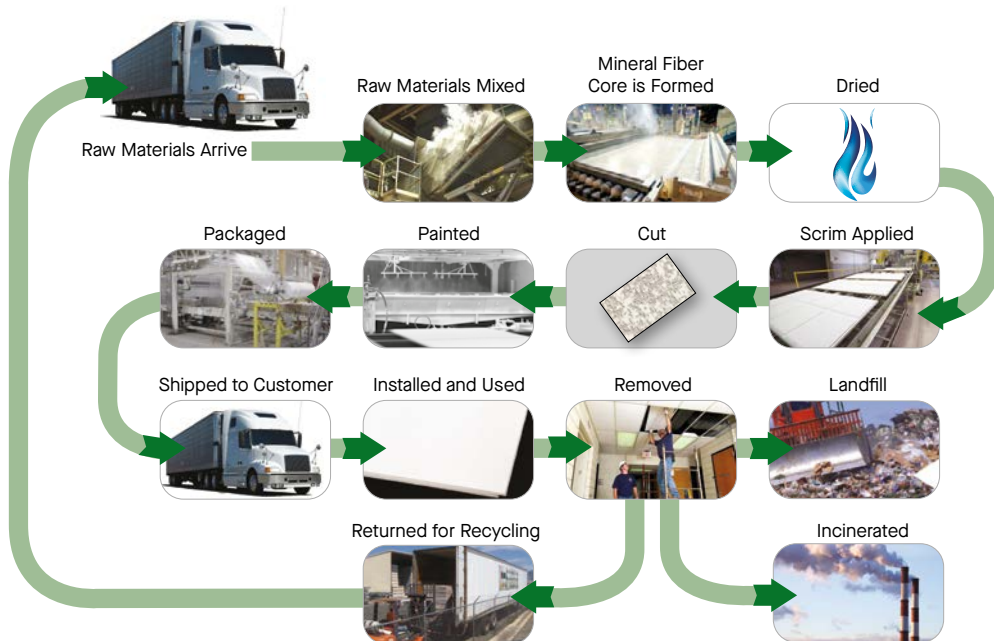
Raw Materials Arrive

Raw Materials Mixed

Mineral Fiber Core is Formed

Dried

Scrim Applied

Cut

Painted

Packaged

Shipped to Customer

Installed and Used

Removed

Landfill

Incinerated

Returned for Recycling